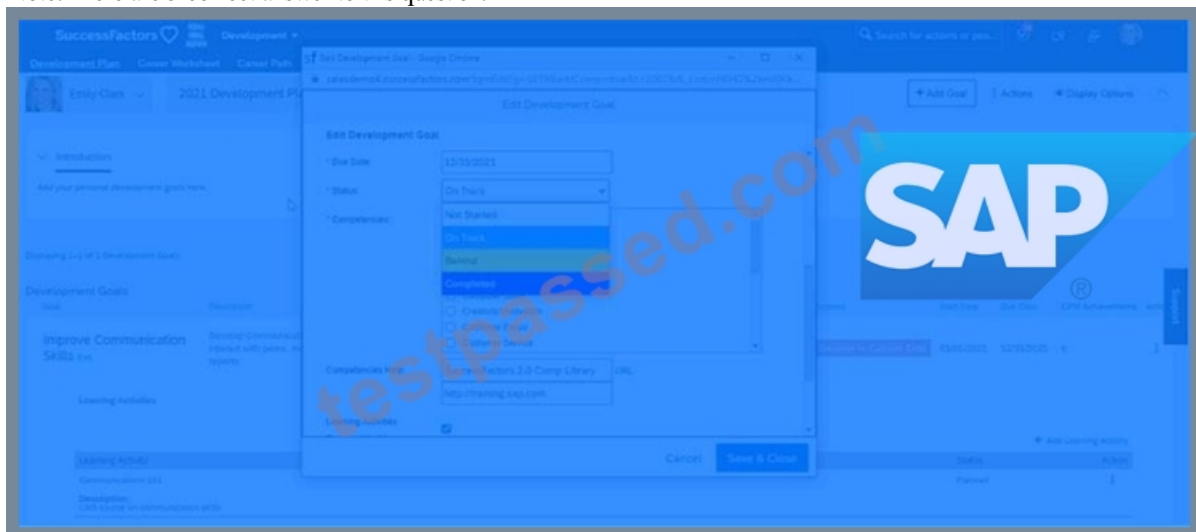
SuccessFactors Development

Development Plan Career Worksheet Career Path

Emily Clark 2021 Development Plan

Edit Development Goal - Google Chrome

salesdemo4.successfactors.com

Edit Development Goal

Edit Development Goal

* Due Date: 12/31/2021

* Status: On Track

* Competencies:

Not Started

On Track

Behind

Completed

Creativity

Customer

Customer Service

Competencies Hint: SuccessFactors 2.0 Comp Library

URL: http://training.sap.com

Learning Activities

Cancel Save & Close

+ Add Goal Actions Display Options

Introduction

Add your personal development goals here.

Displaying 1-1 of 1 Development Goals

Development Goals

Improve Communication Skills Edit

Learning Activities

Learning Activity

Communications 101

Description: CBT course on communication skills

Status

Planned

Action

+ Add Learning Activity

01/01/2021 12/31/2021

Start Date Due Date CPM Achievements

Support

SAP ®

testpassed.com